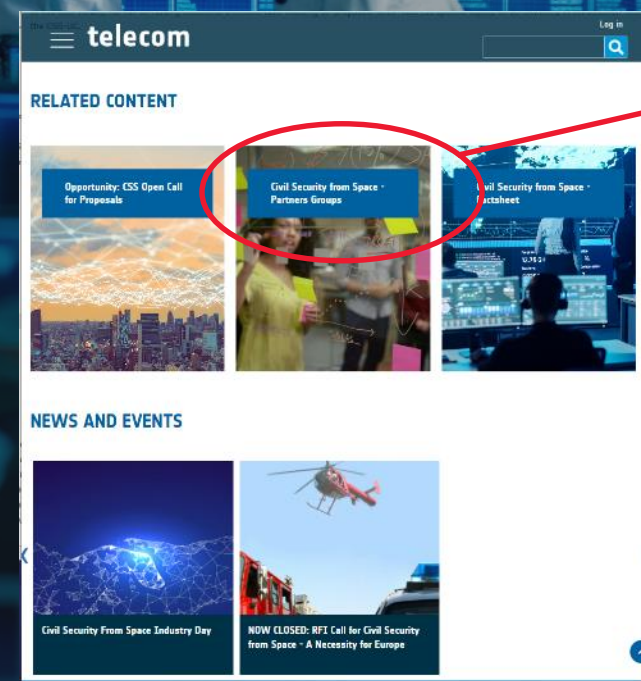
telecom

Log in

RELATED CONTENT

Opportunity: CSS Open Call for Proposals

Civil Security from Space - Partners Groups

Civil Security from Space - Factsheet

NEWS AND EVENTS

Civil Security From Space Industry Day

NOW CLOSED: RFI Call for Civil Security from Space - A Necessity for Europe